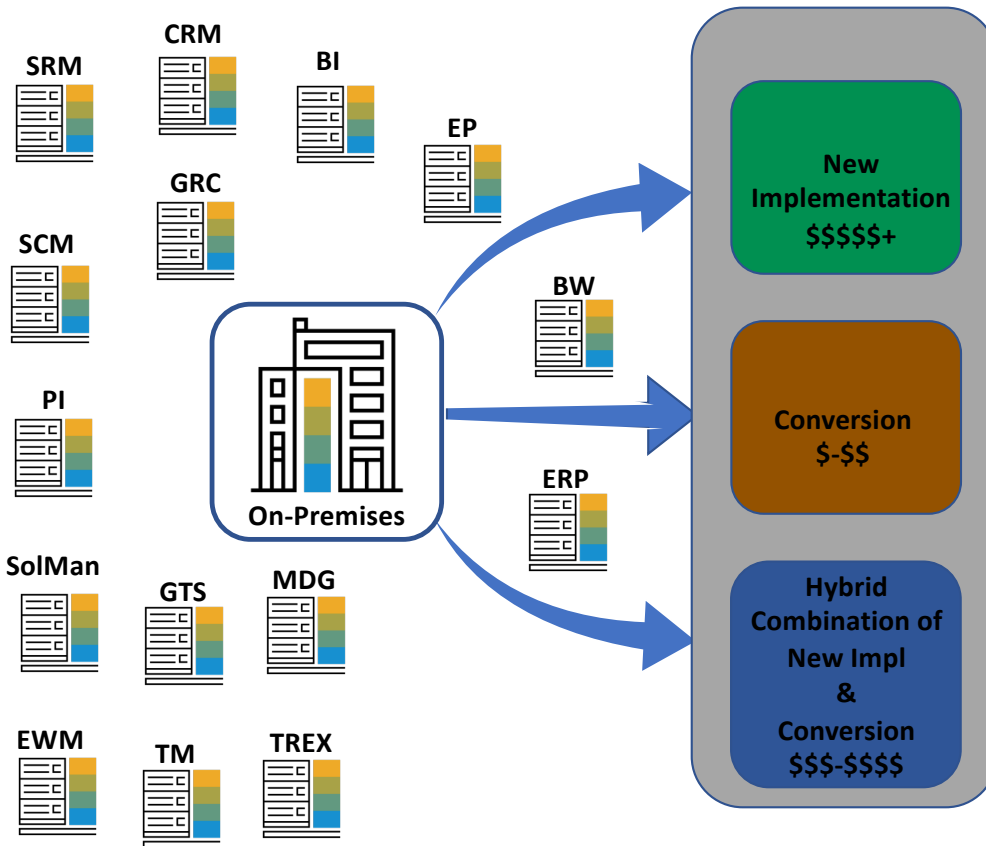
SRM

CRM

BI

EP

GRC

SCM

BW

PI

ERP

SolMan

GTS

MDG

EWM

TM

TREX

On-Premises

New Implementation $\$\$\$\$\$+$

Conversion $\$-\$\$$

Hybrid Combination of New Impl & Conversion $\$\$\$-\$\$\$\$$